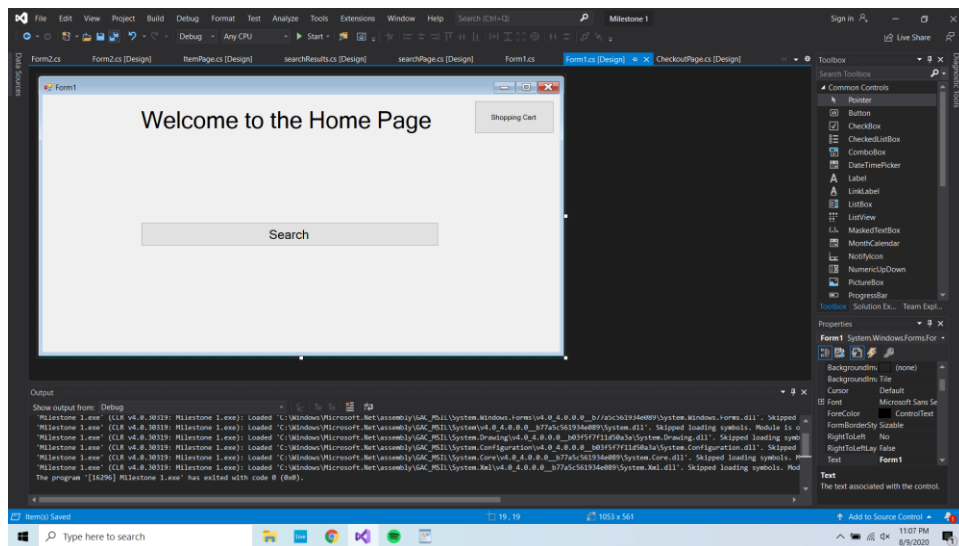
File Edit View Project Build Debug Format Test Analyze Tools Extensions Window Help Search (Ctrl+Q) Milestone 1

Sign in

Debug Any CPU Start

Live Share

Data Sources

Form2.cs Form2.cs [Design] ItemPage.cs [Design] searchResults.cs [Design] searchPage.cs [Design] Form1.cs Form1.cs [Design] CheckoutPage.cs [Design]

Form1

Welcome to the Home Page

Shopping Cart

Search

Toolbox

Search Toolbox

Common Controls

Pointer
Button
CheckBox
CheckedListBox
ComboBox
DateTimePicker
Label
LinkLabel
ListBox
ListView
MaskedTextBox
MonthCalendar
NotifyIcon
NumericUpDown
PictureBox
ProgressBar

Toolbox Solution Ex... Team Expl...

Properties

Form1 System.Windows.Forms.For

BackgroundIma (none)
BackgroundIma Tile
Cursor Default
Font Microsoft Sans Se
ForeColor ControlText
FormBorderSty Sizable
RightToLeft No
RightToLeftLay False
Text Form1

Text
The text associated with the control.

Diagnostic Tools

Output

Show output from: Debug

'Milestone 1.exe' (CLR v4.0.30319: Milestone 1.exe): Loaded 'C:\Windows\Microsoft.Net\assembly\GAC_MSIL\System.Windows.Forms\v4.0_4.0.0.0__b77a5c561934e089\System.Windows.Forms.dll'. Skipped
'Milestone 1.exe' (CLR v4.0.30319: Milestone 1.exe): Loaded 'C:\Windows\Microsoft.Net\assembly\GAC_MSIL\System\v4.0_4.0.0.0__b77a5c561934e089\System.dll'. Skipped loading symbols. Module is o
'Milestone 1.exe' (CLR v4.0.30319: Milestone 1.exe): Loaded 'C:\Windows\Microsoft.Net\assembly\GAC_MSIL\System.Drawing\v4.0_4.0.0.0__b03f5f7f11d50a3a\System.Drawing.dll'. Skipped loading symb
'Milestone 1.exe' (CLR v4.0.30319: Milestone 1.exe): Loaded 'C:\Windows\Microsoft.Net\assembly\GAC_MSIL\System.Configuration\v4.0_4.0.0.0__b03f5f7f11d50a3a\System.Configuration.dll'. Skipped
'Milestone 1.exe' (CLR v4.0.30319: Milestone 1.exe): Loaded 'C:\Windows\Microsoft.Net\assembly\GAC_MSIL\System.Core\v4.0_4.0.0.0__b77a5c561934e089\System.Core.dll'. Skipped loading symbols.
'Milestone 1.exe' (CLR v4.0.30319: Milestone 1.exe): Loaded 'C:\Windows\Microsoft.Net\assembly\GAC_MSIL\System.Xml\v4.0_4.0.0.0__b77a5c561934e089\System.Xml.dll'. Skipped loading symbols. Mod
The program '[16296] Milestone 1.exe' has exited with code 0 (0x0).

Item(s) Saved 19, 19 1053 x 561 Add to Source Control

Type here to search

11:07 PM
8/9/2020